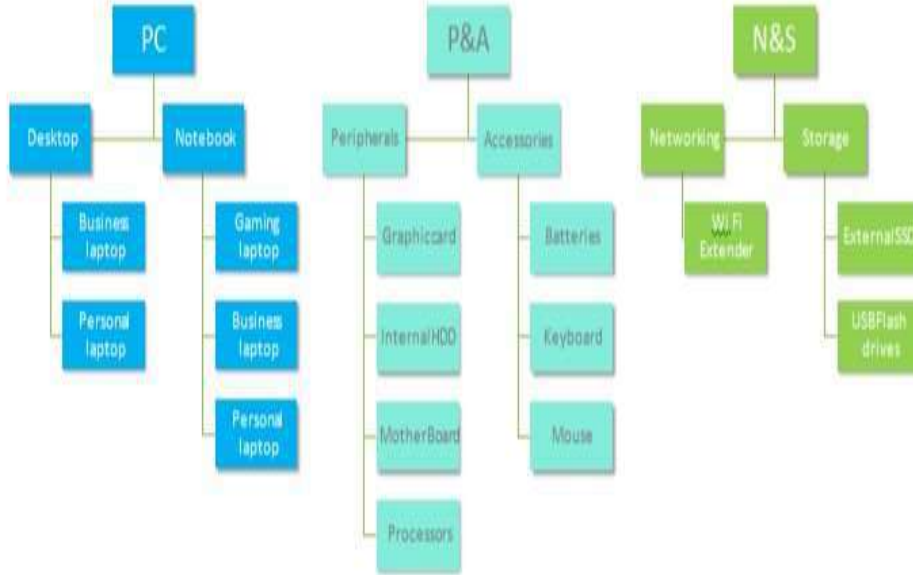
PC

Desktop

Notebook

Business laptop

Personal laptop

Gaming laptop

Business laptop

Personal laptop

P&A

Peripherals

Accessories

Graphiccard

InternalHDD

MotherBoard

Processors

Batteries

Keyboard

Mouse

N&S

Networking

Storage

WiFi Extender

ExternalSSD

USBFlash drives